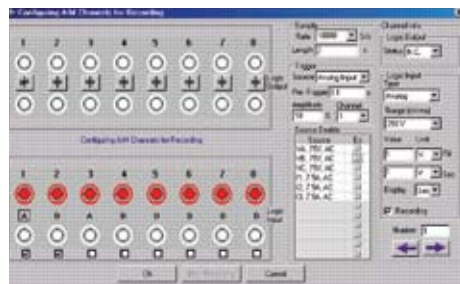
Configuring A/M Channels for Recording

1 2 3 4 5 6 7 8

Logic Output

Configuring A/M Channels for Recording

1 2 3 4 5 6 7 8

A B A B B B B B

Logic Input

Sampling
Rate 10000
Length

Trigger
Source Analog Input
Pre-Trigger 10
Amplitude 50
Channel 1

Source Enable
VA_750_AC
VB_750_AC
VC_750_AC
IA_75A_AC
IB_75A_AC
IC_75A_AC

Channel Info
Logic Output
Status N.C.

Logic Input
Analog
Range 250 V

Value Unit
Display

Recording

Number 1

Ok
Cancel